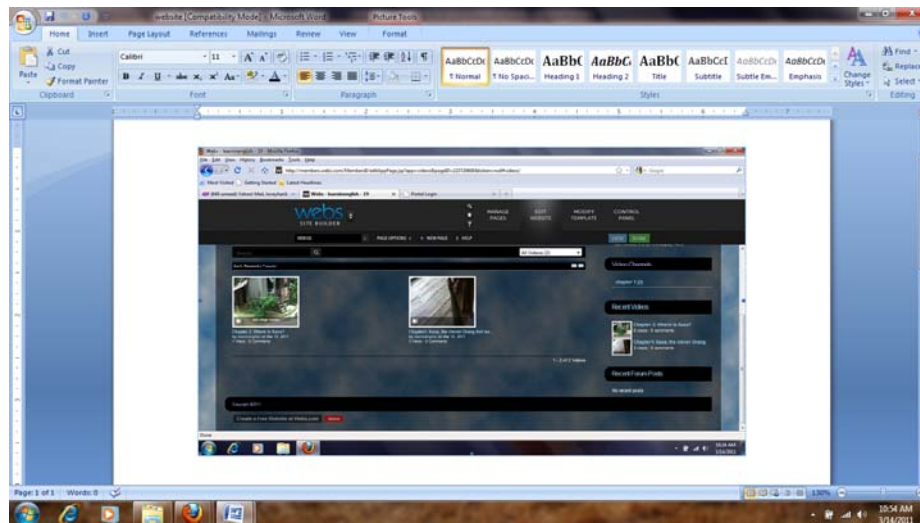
website [Compatibility Mode] - Microsoft Word
Picture Tools

Home Insert Page Layout References Mailings Review View Format

Cut
Copy
Paste
Format Painter
Clipboard

Calibri 11
Font

Paragraph

AaBbCcDc ¶ Normal
AaBbCcDc ¶ No Spaci...
AaBbC Heading 1
AaBbC Heading 2
AaBbC Title
AaBbCcI Subtitle
AaBbCcDc Subtle Em...
AaBbCcDc Emphasis
Styles

Change Styles
Find
Replace
Select
Editing

webs SITE BUILDER

MANAGE PAGES
EDIT WEBSITE
MODIFY TEMPLATE
CONTROL PANEL

Most Recently Posted

Chapter 2: Where is Aaos?
Chapter1: Aaos, the clever Orang

1 - 2 of 2 Videos

Video Channels
chapter 1 (2)

Recent Videos
Chapter 2: Where is Aaos?
Chapter1: Aaos, the clever Orang

Recent Forum Posts
No recent posts

Copyright 2011

Create a Free Website at Webs.com

Done

10:34 AM 3/16/2011

Page: 1 of 1 Words: 0

130%

10:54 AM 3/16/2011